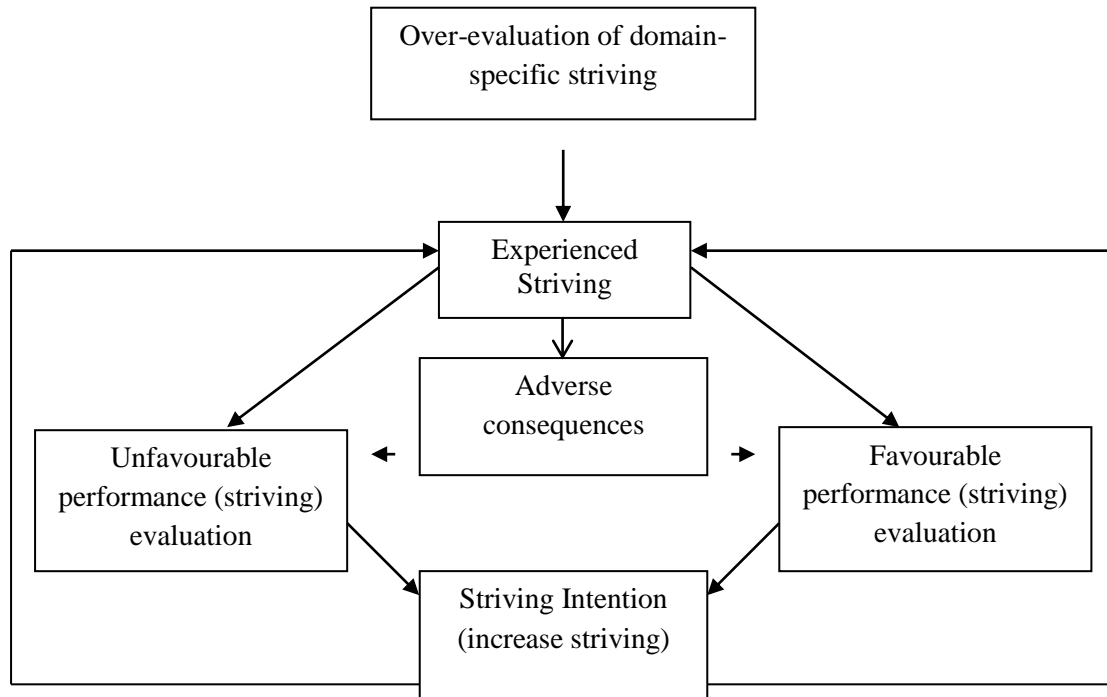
Over-evaluation of domain-specific striving

Experienced Striving

Adverse consequences

Unfavourable performance (striving) evaluation

Favourable performance (striving) evaluation

Striving Intention (increase striving)